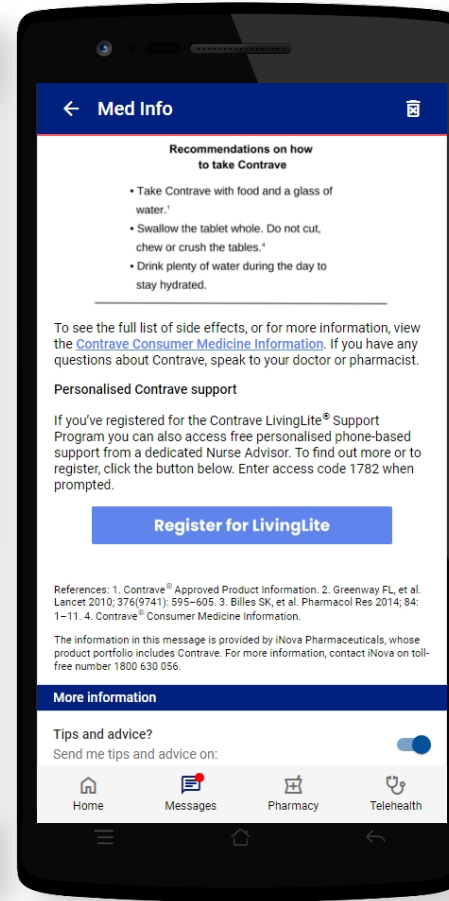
Med Info

Recommendations on how to take Contrave

• Take Contrave with food and a glass of water.¹
• Swallow the tablet whole. Do not cut, chew or crush the tables.⁴
• Drink plenty of water during the day to stay hydrated.

To see the full list of side effects, or for more information, view the Contrave Consumer Medicine Information. If you have any questions about Contrave, speak to your doctor or pharmacist.

Personalised Contrave support

If you've registered for the Contrave LivingLite® Support Program you can also access free personalised phone-based support from a dedicated Nurse Advisor. To find out more or to register, click the button below. Enter access code 1782 when prompted.

Register for LivingLite

References: 1. Contrave® Approved Product Information. 2. Greenway FL, et al. Lancet 2010; 376(9741): 595–605. 3. Billes SK, et al. Pharmacol Res 2014; 84: 1–11. 4. Contrave® Consumer Medicine Information.

The information in this message is provided by iNova Pharmaceuticals, whose product portfolio includes Contrave. For more information, contact iNova on toll-free number 1800 630 056.

More information

Tips and advice?
Send me tips and advice on:

Home
Messages
Pharmacy
Telehealth